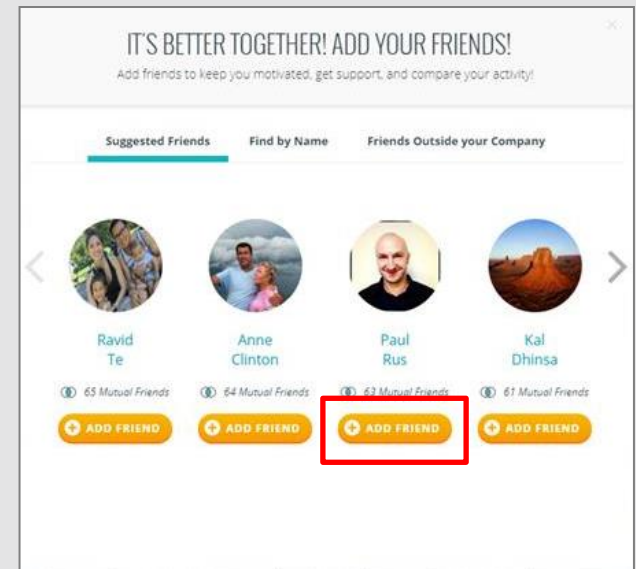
IT'S BETTER TOGETHER! ADD YOUR FRIENDS!
Add friends to keep you motivated, get support, and compare your activity!

Suggested Friends | Find by Name | Friends Outside your Company

Ravid
Te
65 Mutual Friends
ADD FRIEND

Anne
Clinton
64 Mutual Friends
ADD FRIEND

Paul
Rus
63 Mutual Friends
ADD FRIEND

Kal
Dhinsa
61 Mutual Friends
ADD FRIEND